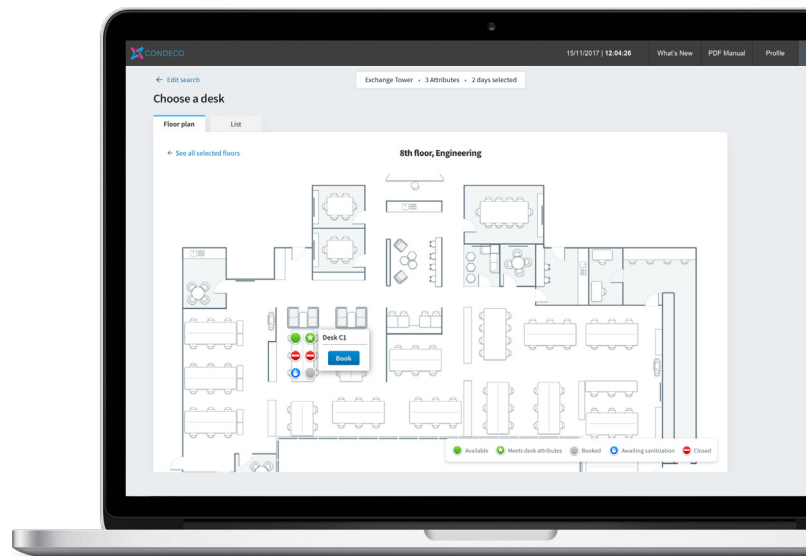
CONDECO

15/11/2017 | 12:04:26 What's New PDF Manual Profile

← Edit search

Exchange Tower • 3 Attributes • 2 days selected

Choose a desk

Floor plan List

← See all selected floors

8th floor, Engineering

Desk C1

Book

Available Meets desk attributes Booked Awaiting sanitization Closed